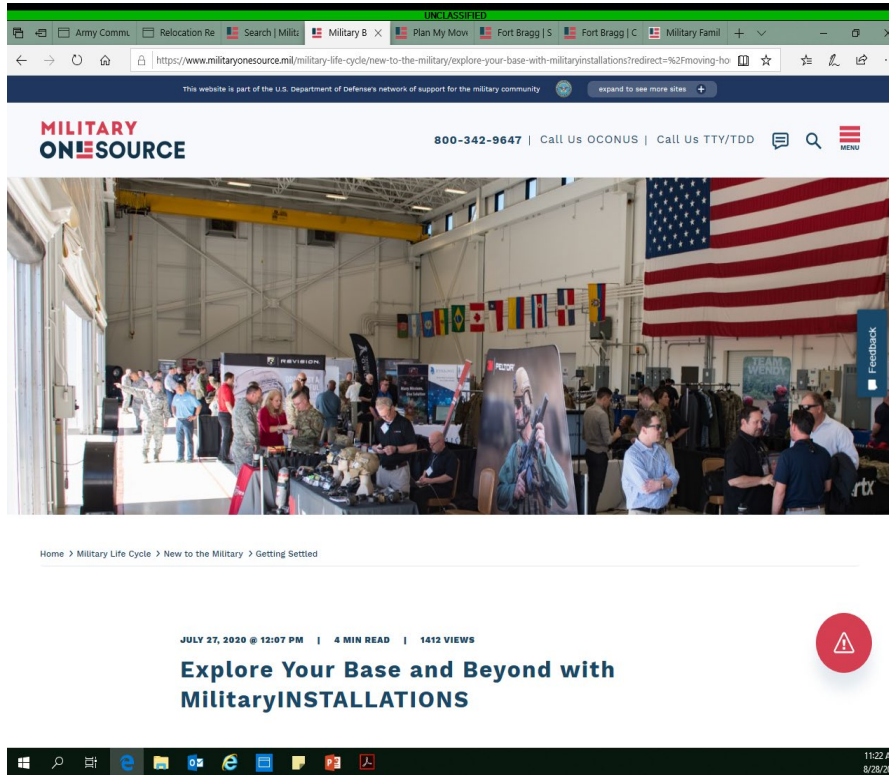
UNCLASSIFIED

Army Commu | Relocation Re | Search | Milit | Military B | Plan My Move | Fort Bragg | S | Fort Bragg | C | Military Famil

https://www.militaryonesource.mil/military-life-cycle/new-to-the-military/explore-your-base-with-militaryinstallations?redirect=%2Fmoving-ho

This website is part of the U.S. Department of Defense's network of support for the military community

expand to see more sites +

MILITARY ONESOURCE

800-342-9647 | Call Us OCONUS | Call Us TTY/TDD

MENU

REVISION

PELTOR

TEAM WENDY

Feedback

Home > Military Life Cycle > New to the Military > Getting Settled

JULY 27, 2020 @ 12:07 PM | 4 MIN READ | 1412 VIEWS

Explore Your Base and Beyond with MilitaryINSTALLATIONS

11:22 A
8/28/2